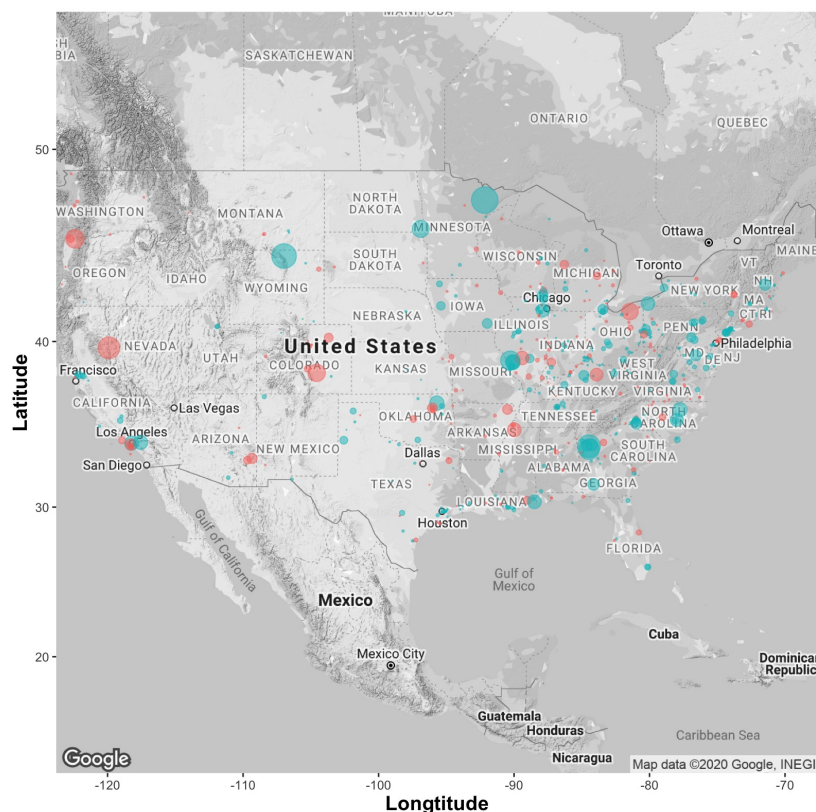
MANITOBA
SASKATCHEWAN
ONTARIO
QUEBEC
50
WASHINGTON
MONTANA
NORTH DAKOTA
MINNESOTA
Ottawa
Montreal
MAINE
SOUTH DAKOTA
WISCONSIN
OREGON
IDAHO
WYOMING
MICHIGAN
Toronto
VT
NH
NEW YORK
MA
NEBRASKA
IOWA
Chicago
CT
RI
40
NEVADA
UTAH
United States
ILLINOIS
INDIANA
OHIO
PENN
Philadelphia
Francisco
COLORADO
KANSAS
MISSOURI
WEST VIRGINIA
MD
DE
NJ
CALIFORNIA
Las Vegas
KENTUCKY
VIRGINIA
OKLAHOMA
TENNESSEE
NORTH CAROLINA
Los Angeles
ARIZONA
NEW MEXICO
ARKANSAS
SOUTH CAROLINA
San Diego
Dallas
MISSISSIPPI
ALABAMA
GEORGIA
TEXAS
LOUISIANA
30
Houston
Gulf of California
FLORIDA
Gulf of Mexico
Mexico
Cuba
20
Mexico City
Dominican Republic
Guatemala
Honduras
Caribbean Sea
Nicaragua
Google
Map data ©2020 Google, INEGI
-120
-110
-100
-90
-80
-70
Latitude
Longtitude